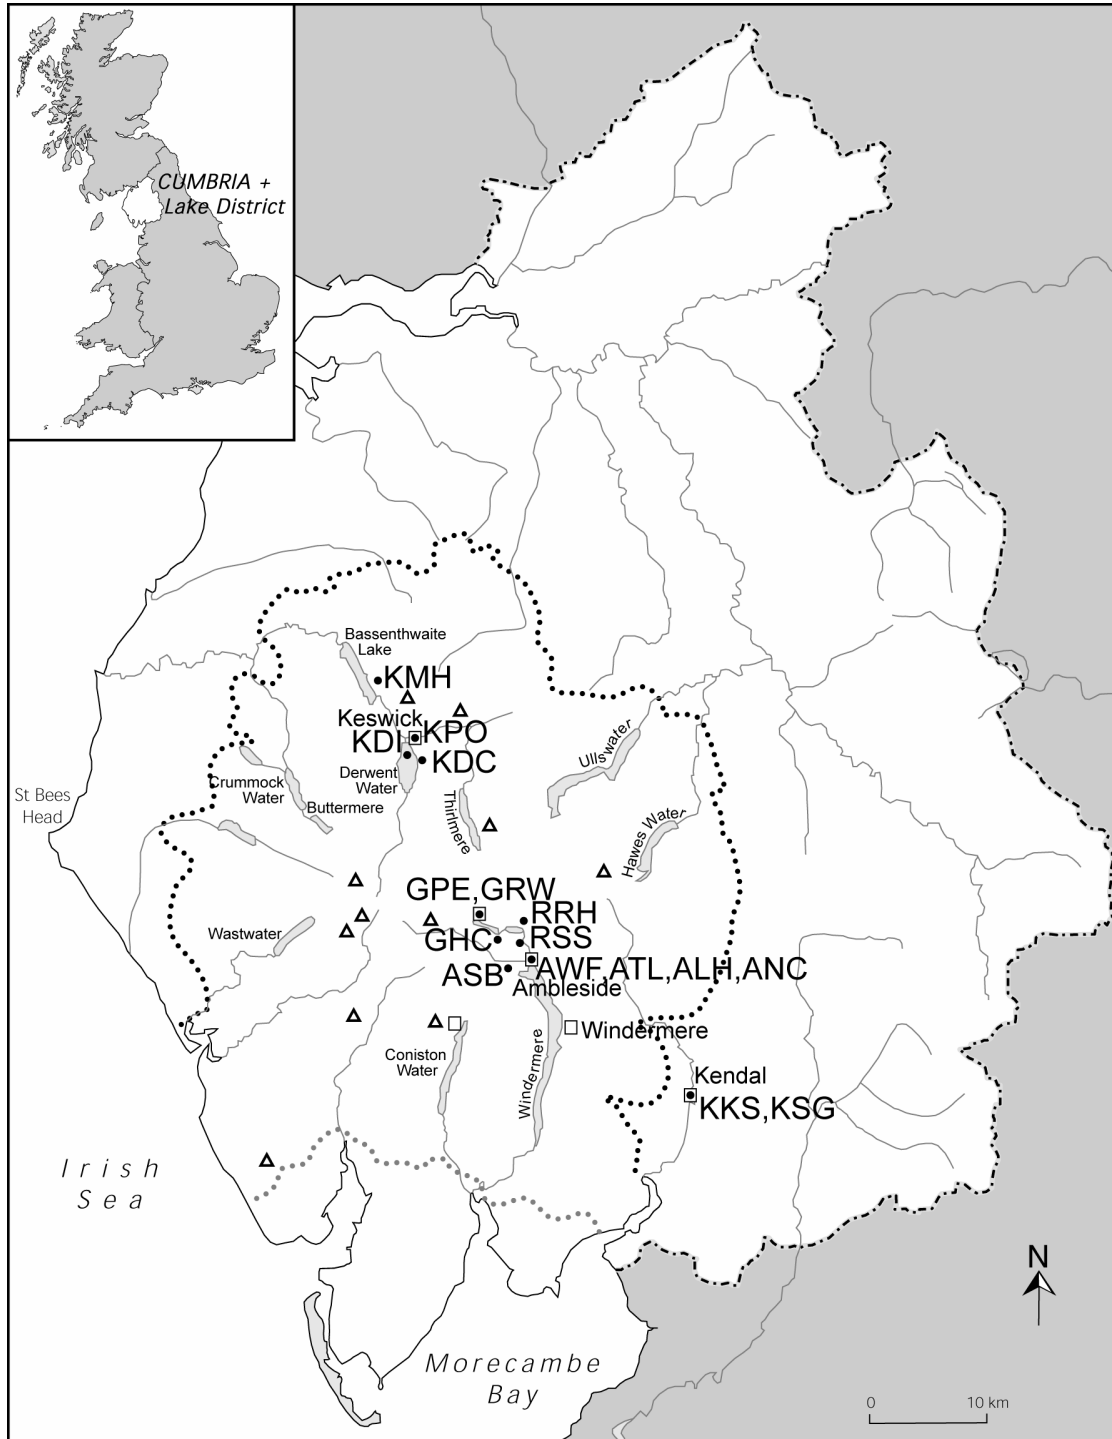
CUMBRIA + Lake District

Bassenthwaite Lake
KMH
Keswick
KPO
KDI
KDC
Derwent Water
Crummock Water
Buttermere
St Bees Head
Thirlmere
Ullswater
Hawes Water
GPE,GRW
RRH
GHC
RSS
ASB
AWF,ATL,ALH,ANC
Ambleside
Wastwater
Windermere
Coniston Water
Windermere
Kendal
KKS,KSG
Irish Sea
Morecambe Bay
N
0
10 km